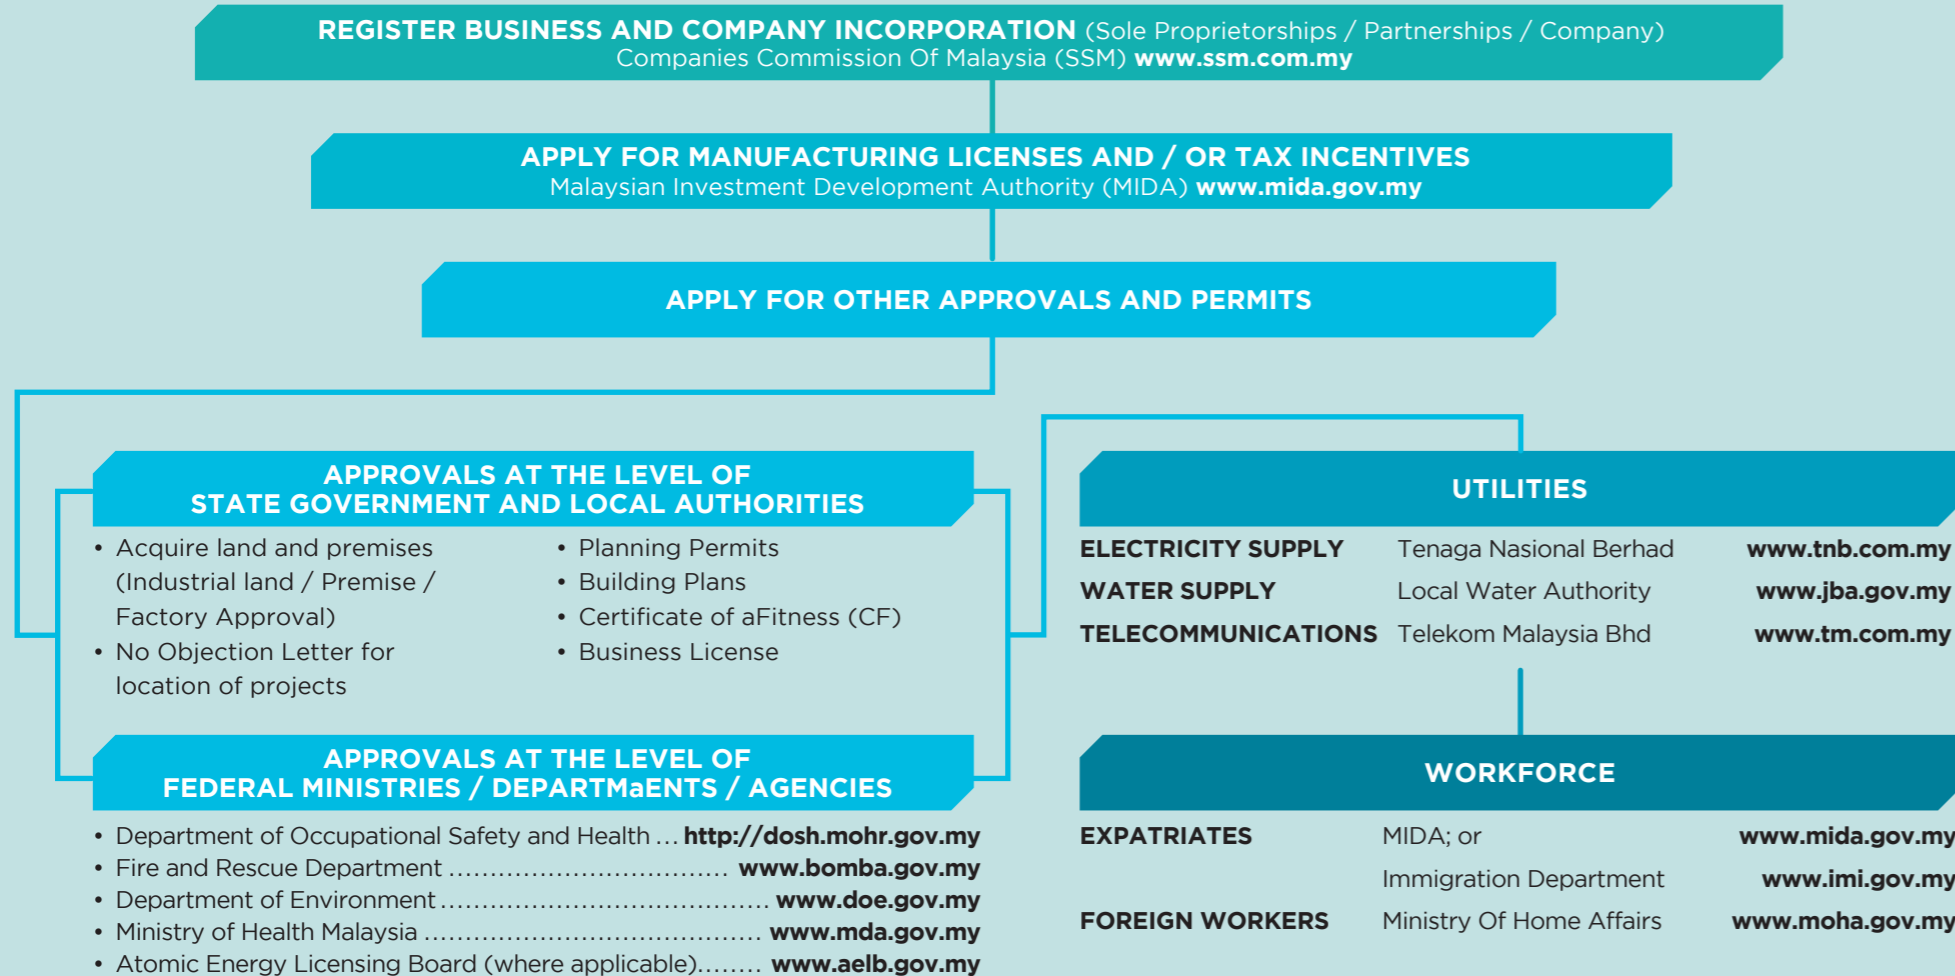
REGISTER BUSINESS AND COMPANY INCORPORATION (Sole Proprietorships / Partnerships / Company)
Companies Commission Of Malaysia (SSM) www.ssm.com.my

APPLY FOR MANUFACTURING LICENSES AND / OR TAX INCENTIVES
Malaysian Investment Development Authority (MIDA) www.mida.gov.my

APPLY FOR OTHER APPROVALS AND PERMITS

APPROVALS AT THE LEVEL OF STATE GOVERNMENT AND LOCAL AUTHORITIES

• Acquire land and premises (Industrial land / Premise / Factory Approval)
• No Objection Letter for location of projects

• Planning Permits
• Building Plans
• Certificate of aFitness (CF)
• Business License

APPROVALS AT THE LEVEL OF FEDERAL MINISTRIES / DEPARTMaENTS / AGENCIES

• Department of Occupational Safety and Health ... http://dosh.mohr.gov.my
• Fire and Rescue Department ................................ www.bomba.gov.my
• Department of Environment ...................................... www.doe.gov.my
• Ministry of Health Malaysia ........................................ www.mda.gov.my
• Atomic Energy Licensing Board (where applicable)........ www.aelb.gov.my

UTILITIES

| ELECTRICITY SUPPLY | Tenaga Nasional Berhad | www.tnb.com.my |
|---|---|---|
| WATER SUPPLY | Local Water Authority | www.jba.gov.my |
| TELECOMMUNICATIONS | Telekom Malaysia Bhd | www.tm.com.my |

WORKFORCE

| EXPATRIATES | MIDA; or | www.mida.gov.my |
|---|---|---|
| | Immigration Department | www.imi.gov.my |
| FOREIGN WORKERS | Ministry Of Home Affairs | www.moha.gov.my |